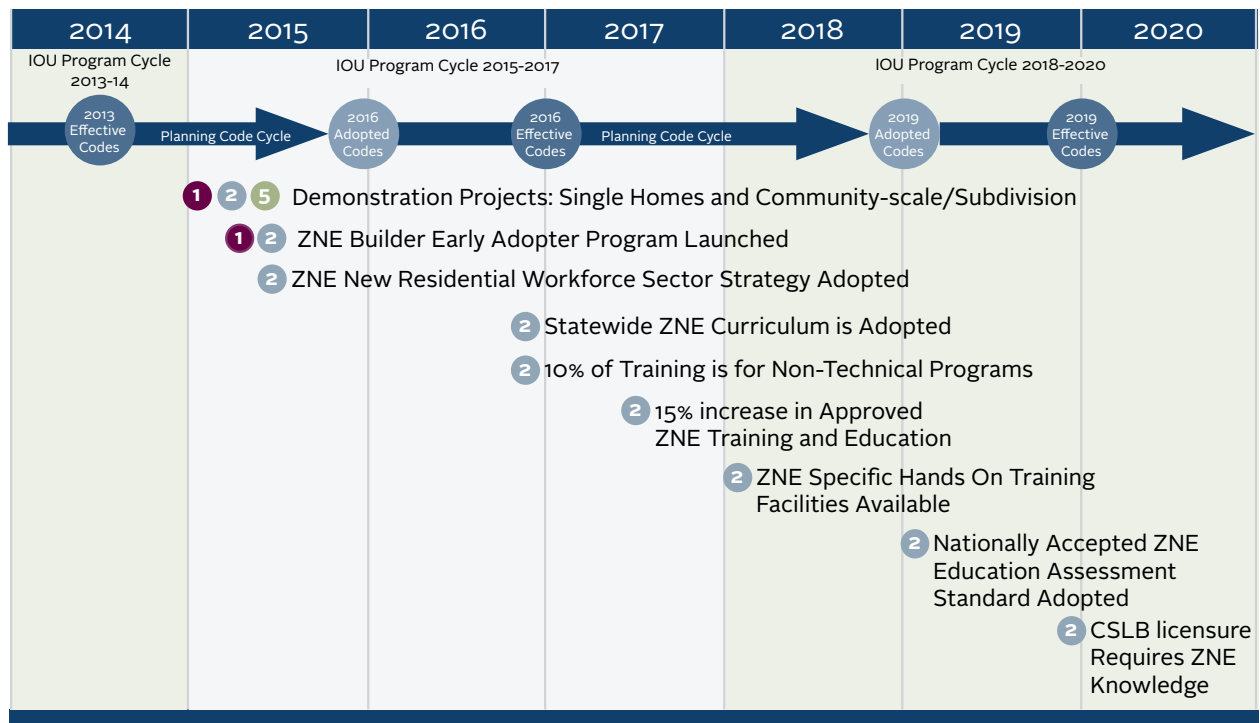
| 2014 | 2015 | 2016 | 2017 | 2018 | 2019 | 2020 |
|---|---|---|---|---|---|---|

IOU Program Cycle 2013-14

IOU Program Cycle 2015-2017

IOU Program Cycle 2018-2020

2013 Effective Codes

Planning Code Cycle

2016 Adopted Codes

2016 Effective Codes

Planning Code Cycle

2019 Adopted Codes

2019 Effective Codes

1 2 5 Demonstration Projects: Single Homes and Community-scale/Subdivision

1 2 ZNE Builder Early Adopter Program Launched

2 ZNE New Residential Workforce Sector Strategy Adopted

2 Statewide ZNE Curriculum is Adopted

2 10% of Training is for Non-Technical Programs

2 15% increase in Approved ZNE Training and Education

2 ZNE Specific Hands On Training Facilities Available

2 Nationally Accepted ZNE Education Assessment Standard Adopted

2 CSLB licensure Requires ZNE Knowledge